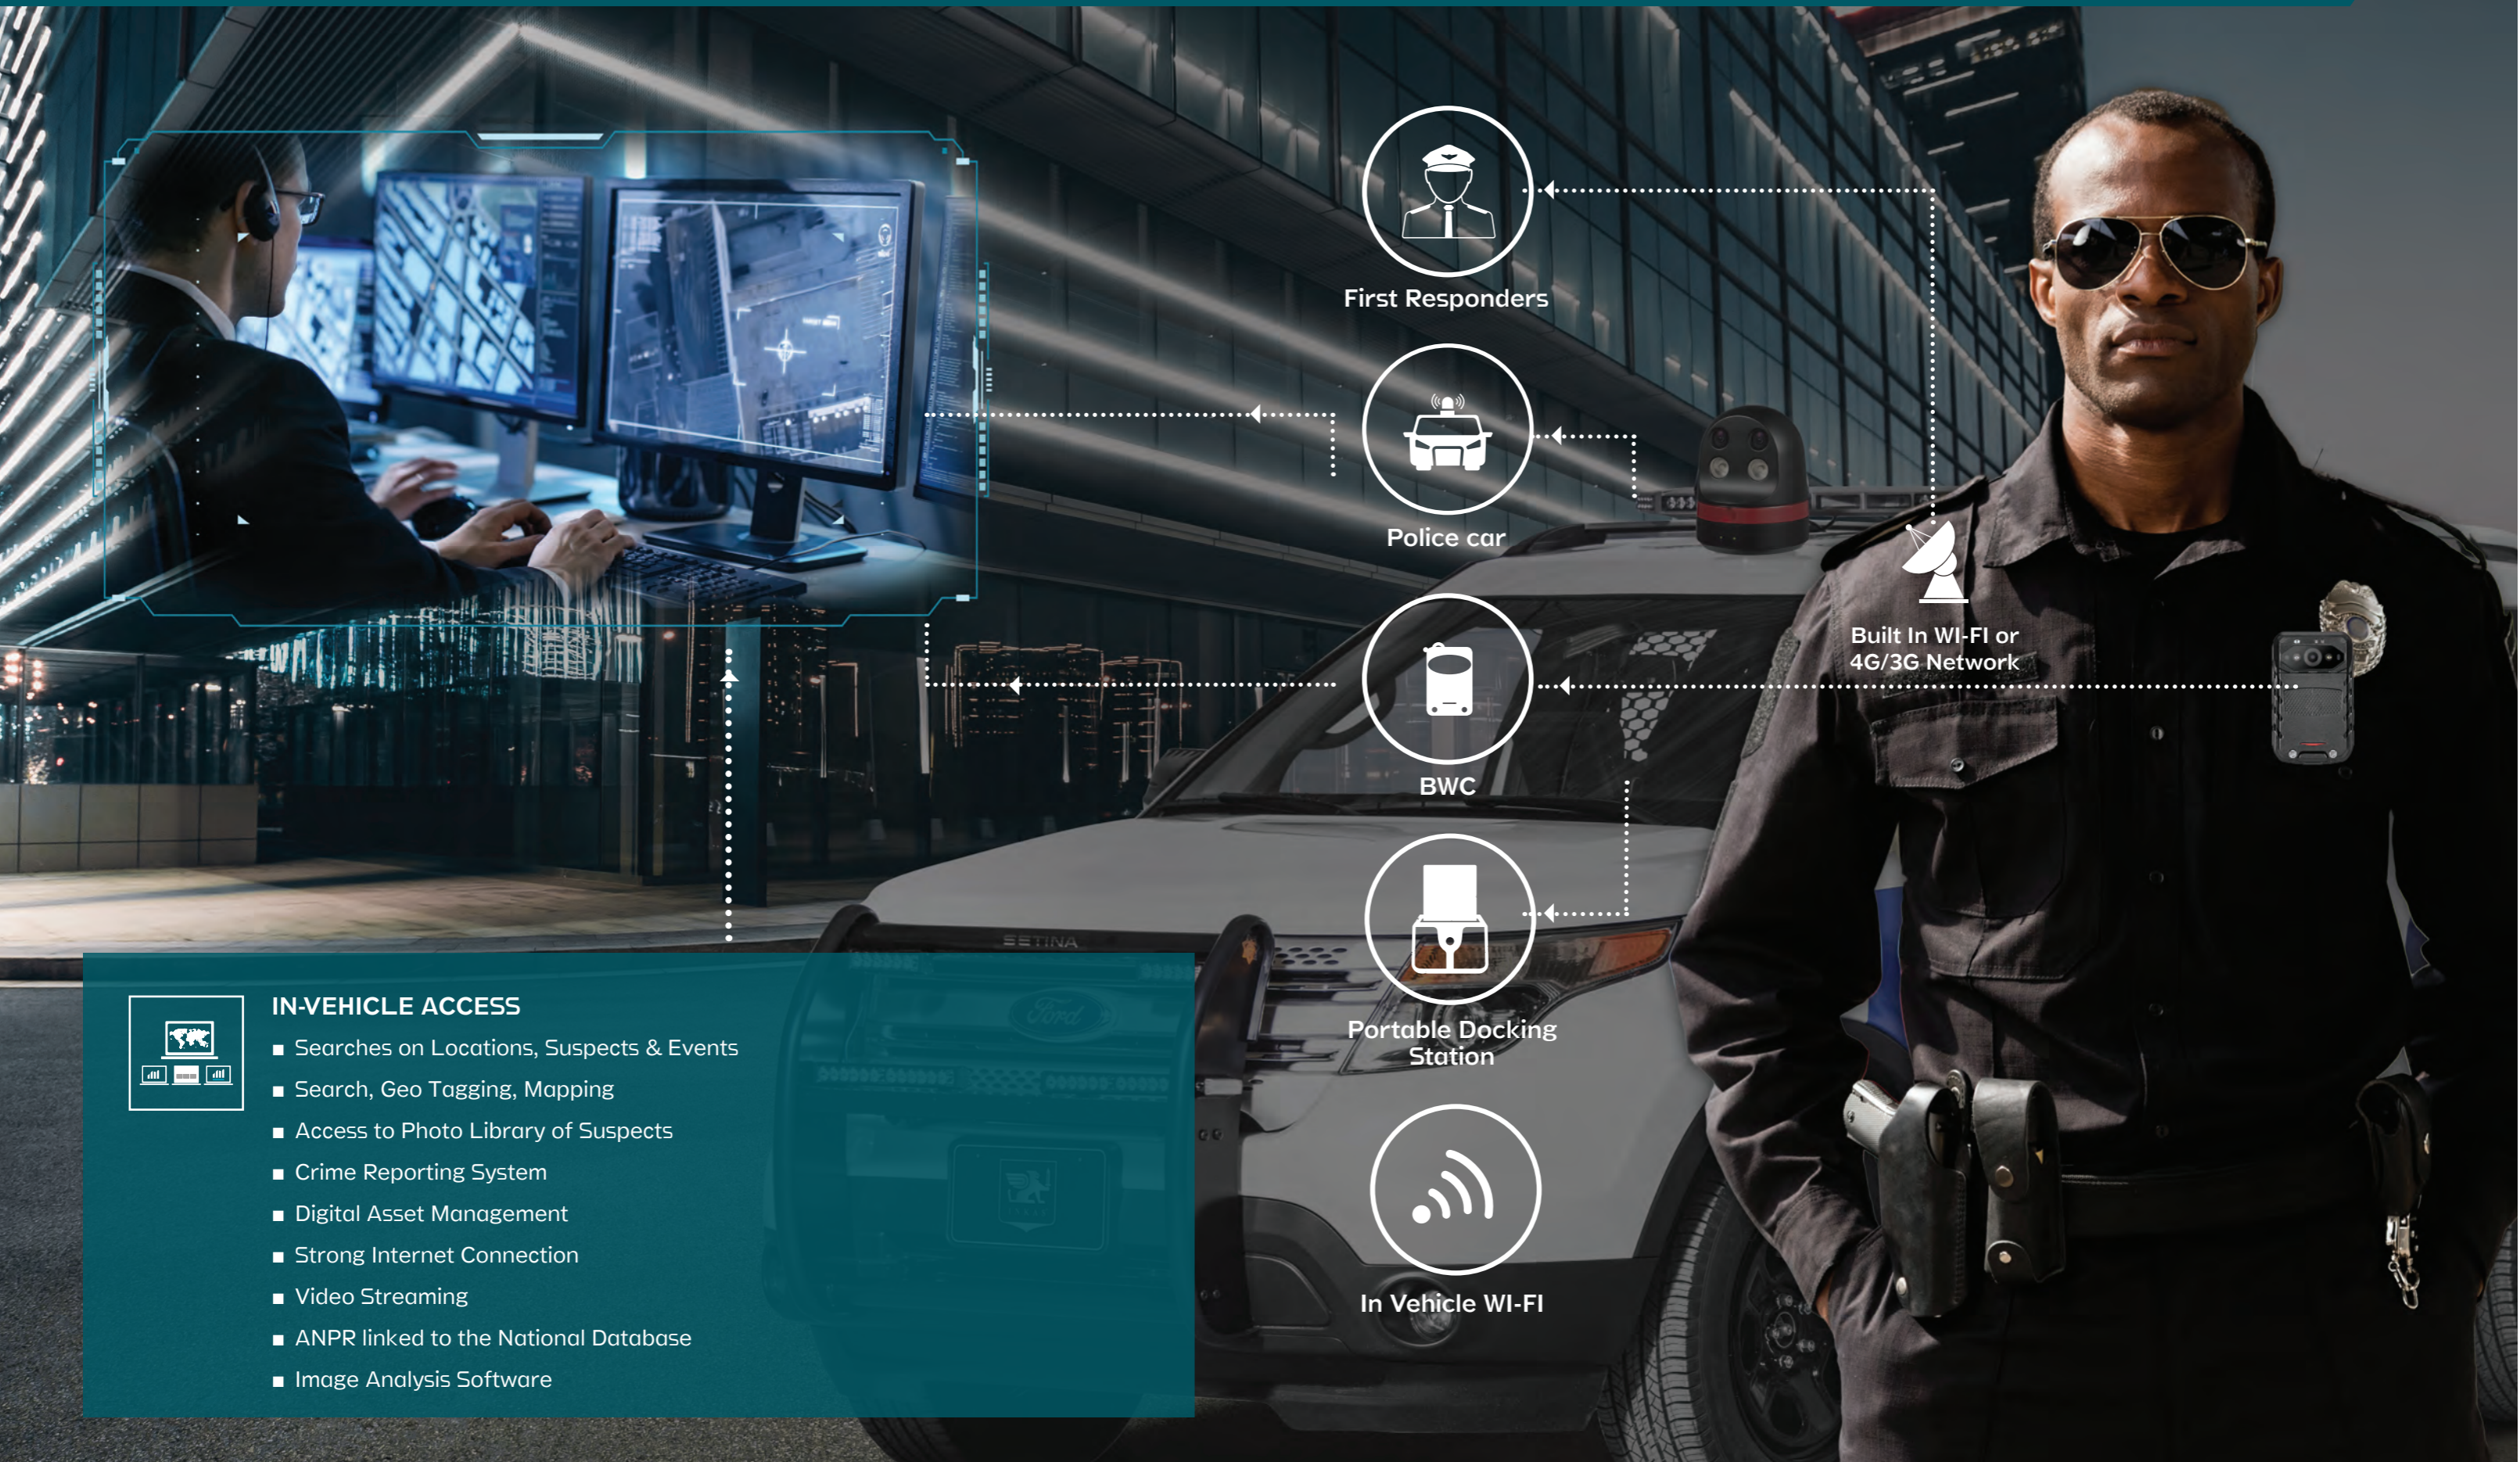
First Responders

Police car

Built In WI-FI or 4G/3G Network

BWC

Portable Docking Station

In Vehicle WI-FI

SETINA

IN-VEHICLE ACCESS

■ Searches on Locations, Suspects & Events
■ Search, Geo Tagging, Mapping
■ Access to Photo Library of Suspects
■ Crime Reporting System
■ Digital Asset Management
■ Strong Internet Connection
■ Video Streaming
■ ANPR linked to the National Database
■ Image Analysis Software